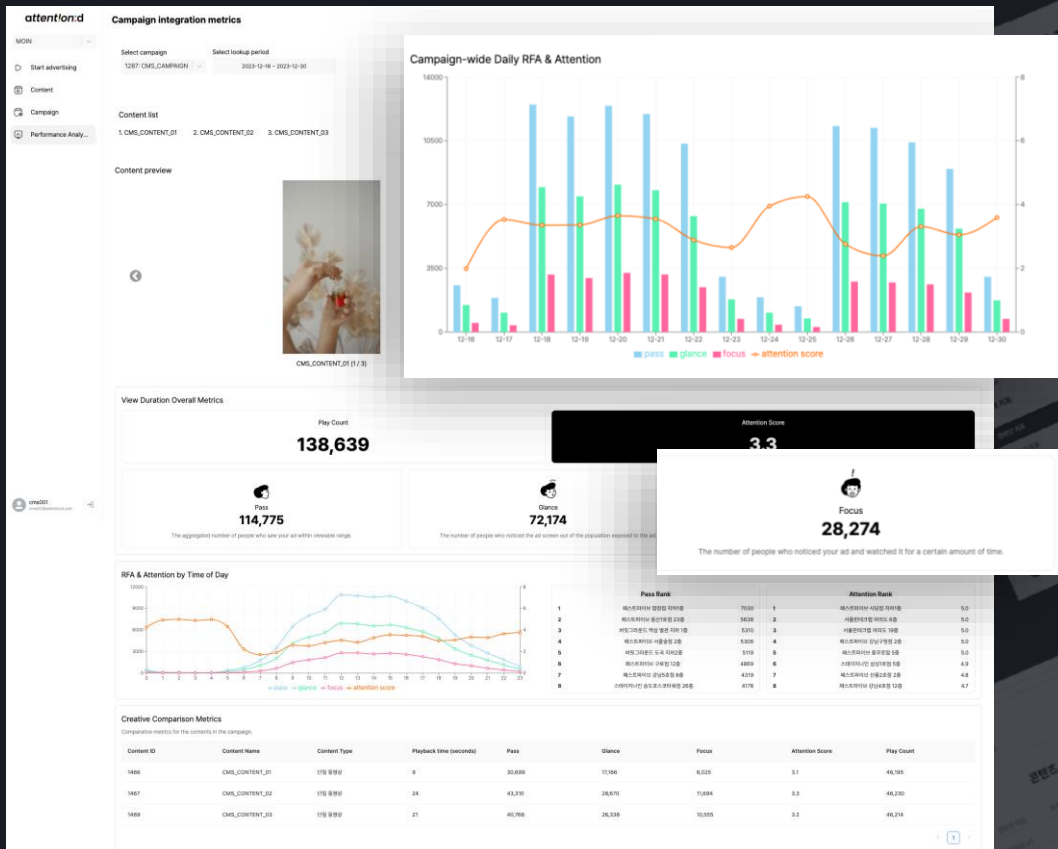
attention:d

MOIN

Start advertising
Content
Campaign
Performance Analy...

Campaign integration metrics

Select campaign
1287: CMS_CAMPAIGN

Select lookup period
2023-12-16 ~ 2023-12-30

Content list
1. CMS_CONTENT_01 2. CMS_CONTENT_02 3. CMS_CONTENT_03

Content preview

CMS_CONTENT_01 (1 / 3)

Campaign-wide Daily RFA & Attention

14000, 10500, 7000, 3500, 0
8, 6, 4, 2, 0
12-16, 12-17, 12-18, 12-19, 12-20, 12-21, 12-22, 12-23, 12-24, 12-25, 12-26, 12-27, 12-28, 12-29, 12-30

pass glance focus attention score

View Duration Overall Metrics

Play Count
138,639

Attention Score
3.3

Pass
114,775
The aggregated number of people who saw your ad within viewable range.

Glance
72,174
The number of people who noticed the ad screen out of the population exposed to the ad

Focus
28,274
The number of people who noticed your ad and watched it for a certain amount of time.

cms001

RFA & Attention by Time of Day

12000, 8000, 6000, 2000, 0
0 1 2 3 4 5 6 7 8 9 10 11 12 13 14 15 16 17 18 19 20 21 22 23
pass glance focus attention score

Pass Rank

| | | |
|---|---|---|
| 1 | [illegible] | 7030 |
| 2 | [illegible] | 5838 |
| 3 | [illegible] | 5310 |
| 4 | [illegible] | 5306 |
| 5 | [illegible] | 5119 |
| 6 | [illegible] | 4869 |
| 7 | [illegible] | 4319 |
| 8 | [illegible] | 4179 |

Attention Rank

| | | |
|---|---|---|
| 1 | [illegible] | 5.0 |
| 2 | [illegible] | 5.0 |
| 3 | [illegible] | 5.0 |
| 4 | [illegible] | 5.0 |
| 5 | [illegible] | 5.0 |
| 6 | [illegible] | 4.9 |
| 7 | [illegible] | 4.8 |
| 8 | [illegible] | 4.7 |

Creative Comparison Metrics
Comparative metrics for the contents in the campaign.

| Content ID | Content Name | Content Type | Playback time (seconds) | Pass | Glance | Focus | Attention Score | Play Count |
|---|---|---|---|---|---|---|---|---|
| 1466 | CMS_CONTENT_01 | 단일 동영상 | 9 | 30,699 | 17,166 | 6,025 | 3.1 | 46,195 |
| 1467 | CMS_CONTENT_02 | 단일 동영상 | 24 | 43,310 | 28,670 | 11,694 | 3.3 | 46,230 |
| 1469 | CMS_CONTENT_03 | 단일 동영상 | 21 | 40,766 | 26,338 | 10,555 | 3.2 | 46,214 |

1